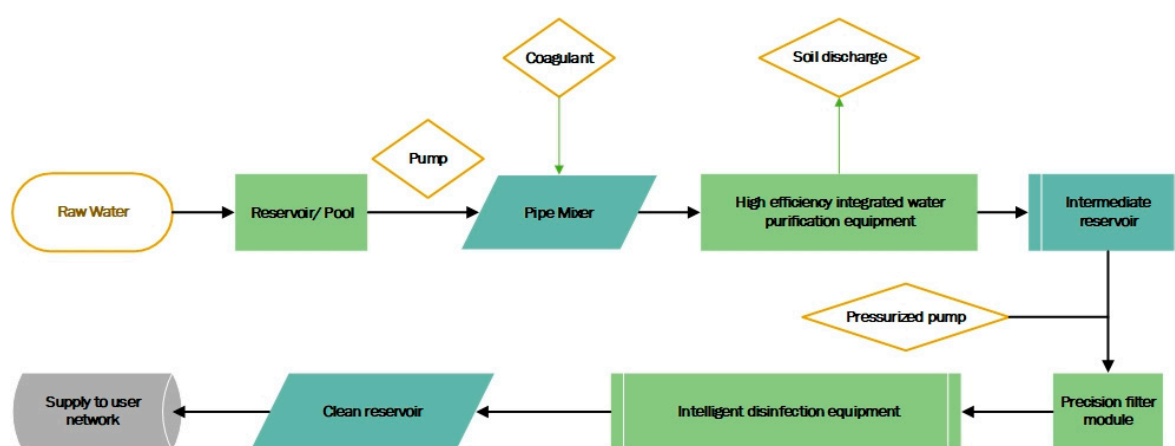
Coagulant

Soil discharge

Pump

Raw Water

Reservoir/ Pool

Pipe Mixer

High efficiency integrated water purification equipment

Intermediate reservoir

Pressurized pump

Supply to user network

Clean reservoir

Intelligent disinfection equipment

Precision filter module